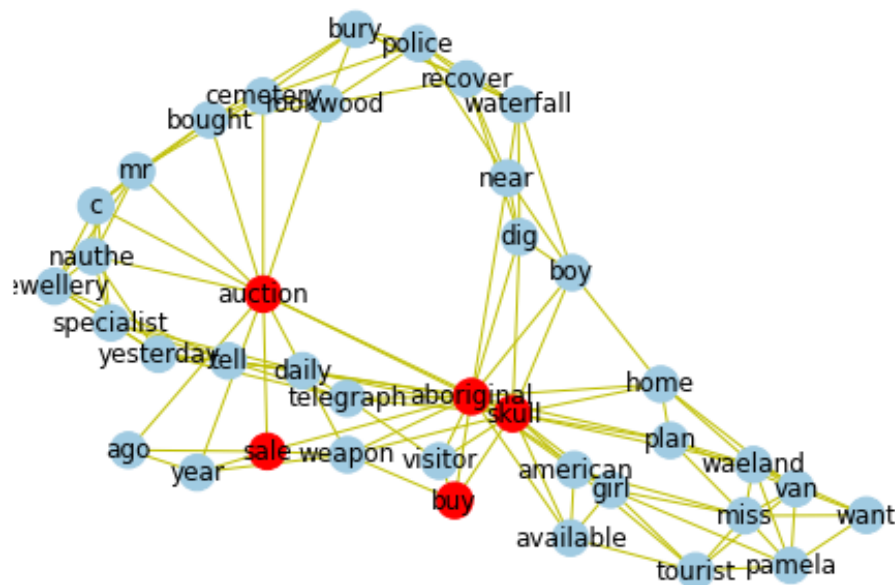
bury
police
recover
cemetery
lockwood
waterfall
bought
mr
near
c
dig
nauthe
boy
ewellery
auction
specialist
yesterday
tell
daily
home
telegraph
aboriginal
skull
plan
ago
sale
weapon
visitor
waeland
year
american
girl
van
buy
miss
want
available
tourist
pamela